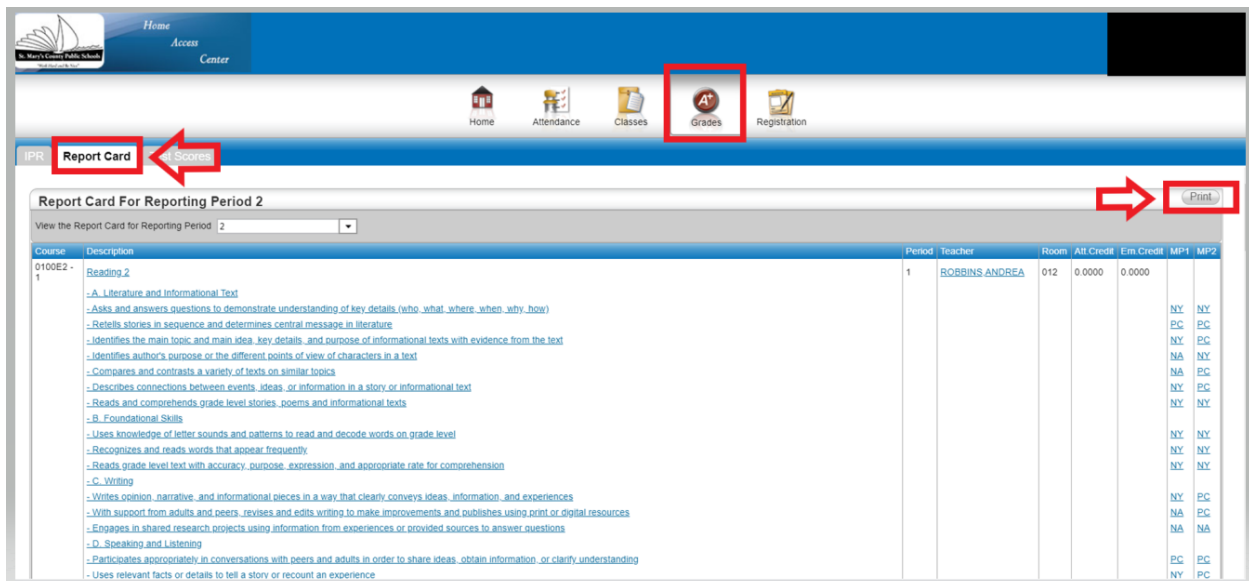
St. Mary's County Public Schools

Home Access Center

Home Attendance Classes Grades Registration

IPR Report Card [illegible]st Scores

Report Card For Reporting Period 2

Print

View the Report Card for Reporting Period 2

| Course | Description | Period | Teacher | Room | Att.Credit | Em.Credit | MP1 | MP2 |
|---|---|---|---|---|---|---|---|---|
| 0100E2 - 1 | Reading 2 | 1 | ROBBINS,ANDREA | 012 | 0.0000 | 0.0000 | | |
| | - A. Literature and Informational Text | | | | | | | |
| | - Asks and answers questions to demonstrate understanding of key details (who, what, where, when, why, how) | | | | | | NY | NY |
| | - Retells stories in sequence and determines central message in literature | | | | | | PC | PC |
| | - Identifies the main topic and main idea, key details, and purpose of informational texts with evidence from the text | | | | | | NY | PC |
| | - Identifies author's purpose or the different points of view of characters in a text | | | | | | NA | NY |
| | - Compares and contrasts a variety of texts on similar topics | | | | | | NA | PC |
| | - Describes connections between events, ideas, or information in a story or informational text | | | | | | NY | PC |
| | - Reads and comprehends grade level stories, poems and informational texts | | | | | | NY | NY |
| | - B. Foundational Skills | | | | | | | |
| | - Uses knowledge of letter sounds and patterns to read and decode words on grade level | | | | | | NY | NY |
| | - Recognizes and reads words that appear frequently | | | | | | NY | NY |
| | - Reads grade level text with accuracy, purpose, expression, and appropriate rate for comprehension | | | | | | NY | NY |
| | - C. Writing | | | | | | | |
| | - Writes opinion, narrative, and informational pieces in a way that clearly conveys ideas, information, and experiences | | | | | | NY | PC |
| | - With support from adults and peers, revises and edits writing to make improvements and publishes using print or digital resources | | | | | | NA | PC |
| | - Engages in shared research projects using information from experiences or provided sources to answer questions | | | | | | NA | NA |
| | - D. Speaking and Listening | | | | | | | |
| | - Participates appropriately in conversations with peers and adults in order to share ideas, obtain information, or clarify understanding | | | | | | PC | PC |
| | - Uses relevant facts or details to tell a story or recount an experience | | | | | | NY | PC |